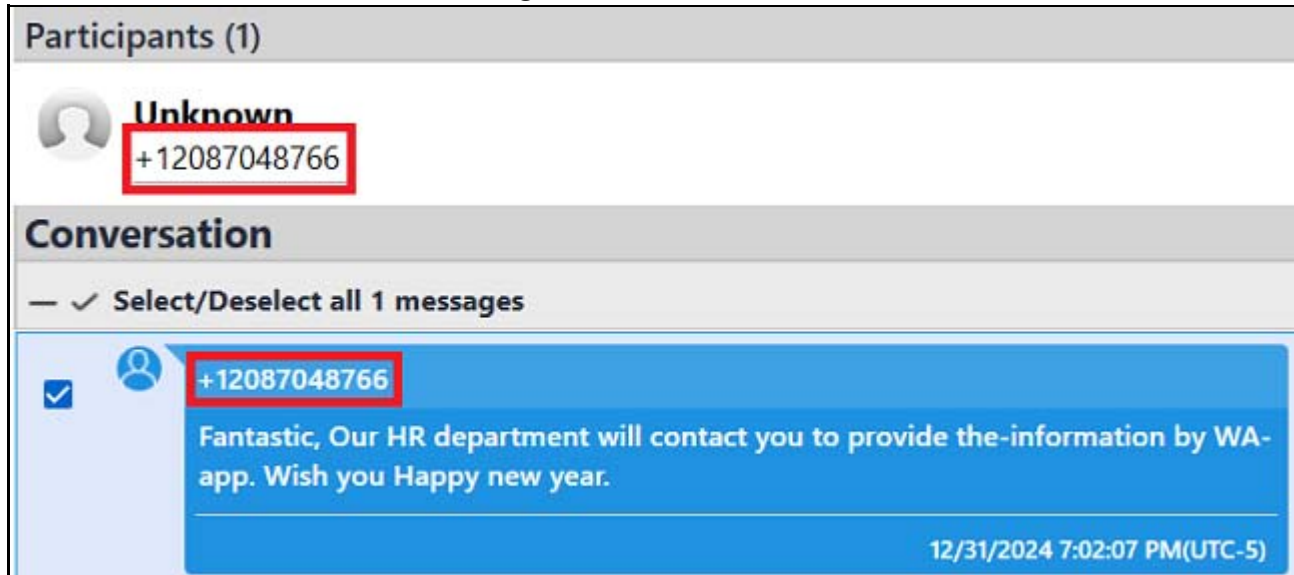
Participants (1)

Unknown
+12087048766

Conversation

— ✓ Select/Deselect all 1 messages

+12087048766

Fantastic, Our HR department will contact you to provide the-information by WA-app. Wish you Happy new year.

12/31/2024 7:02:07 PM(UTC-5)